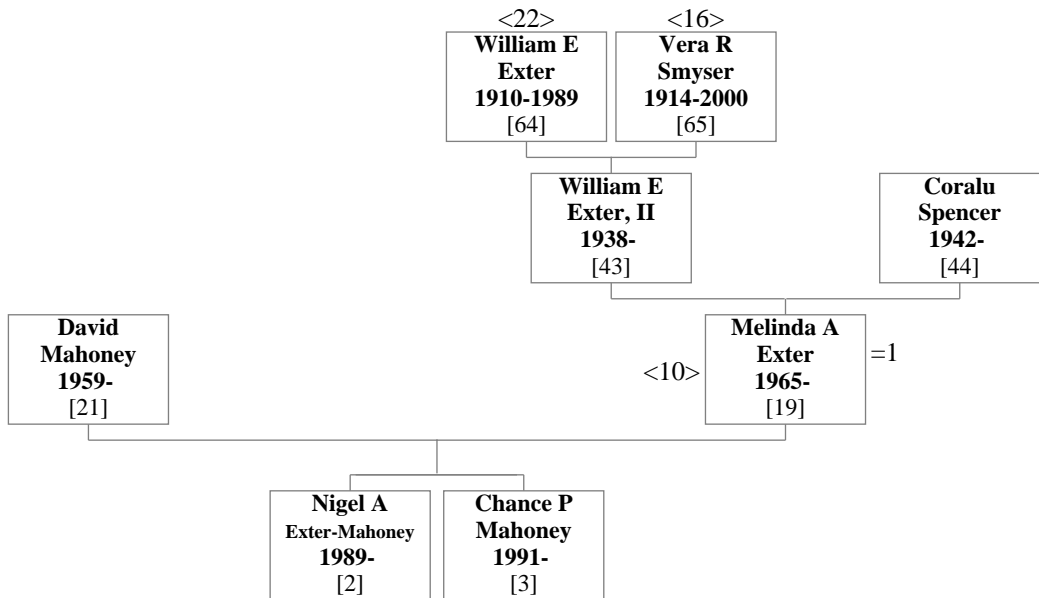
<22>
William E Exter 1910-1989 [64]

<16>
Vera R Smyser 1914-2000 [65]

William E Exter, II 1938- [43]

Coralu Spencer 1942- [44]

David Mahoney 1959- [21]

<10>
Melinda A Exter 1965- [19]
=1

Nigel A Exter-Mahoney 1989- [2]

Chance P Mahoney 1991- [3]